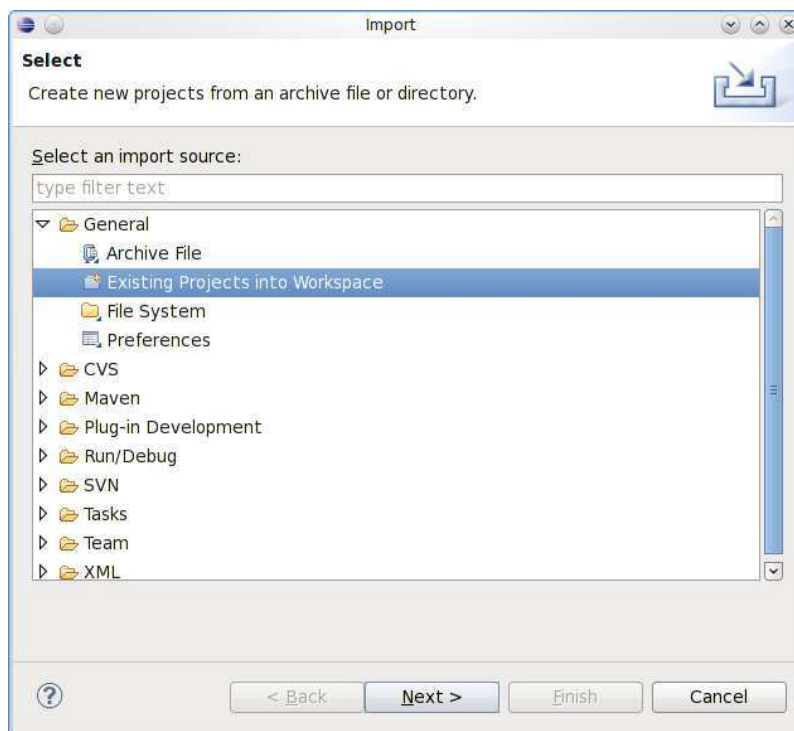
Import

Select

Create new projects from an archive file or directory.

Select an import source:

type filter text

General
Archive File
Existing Projects into Workspace
File System
Preferences
CVS
Maven
Plug-in Development
Run/Debug
SVN
Tasks
Team
XML

?

< Back

Next >

Finish

Cancel